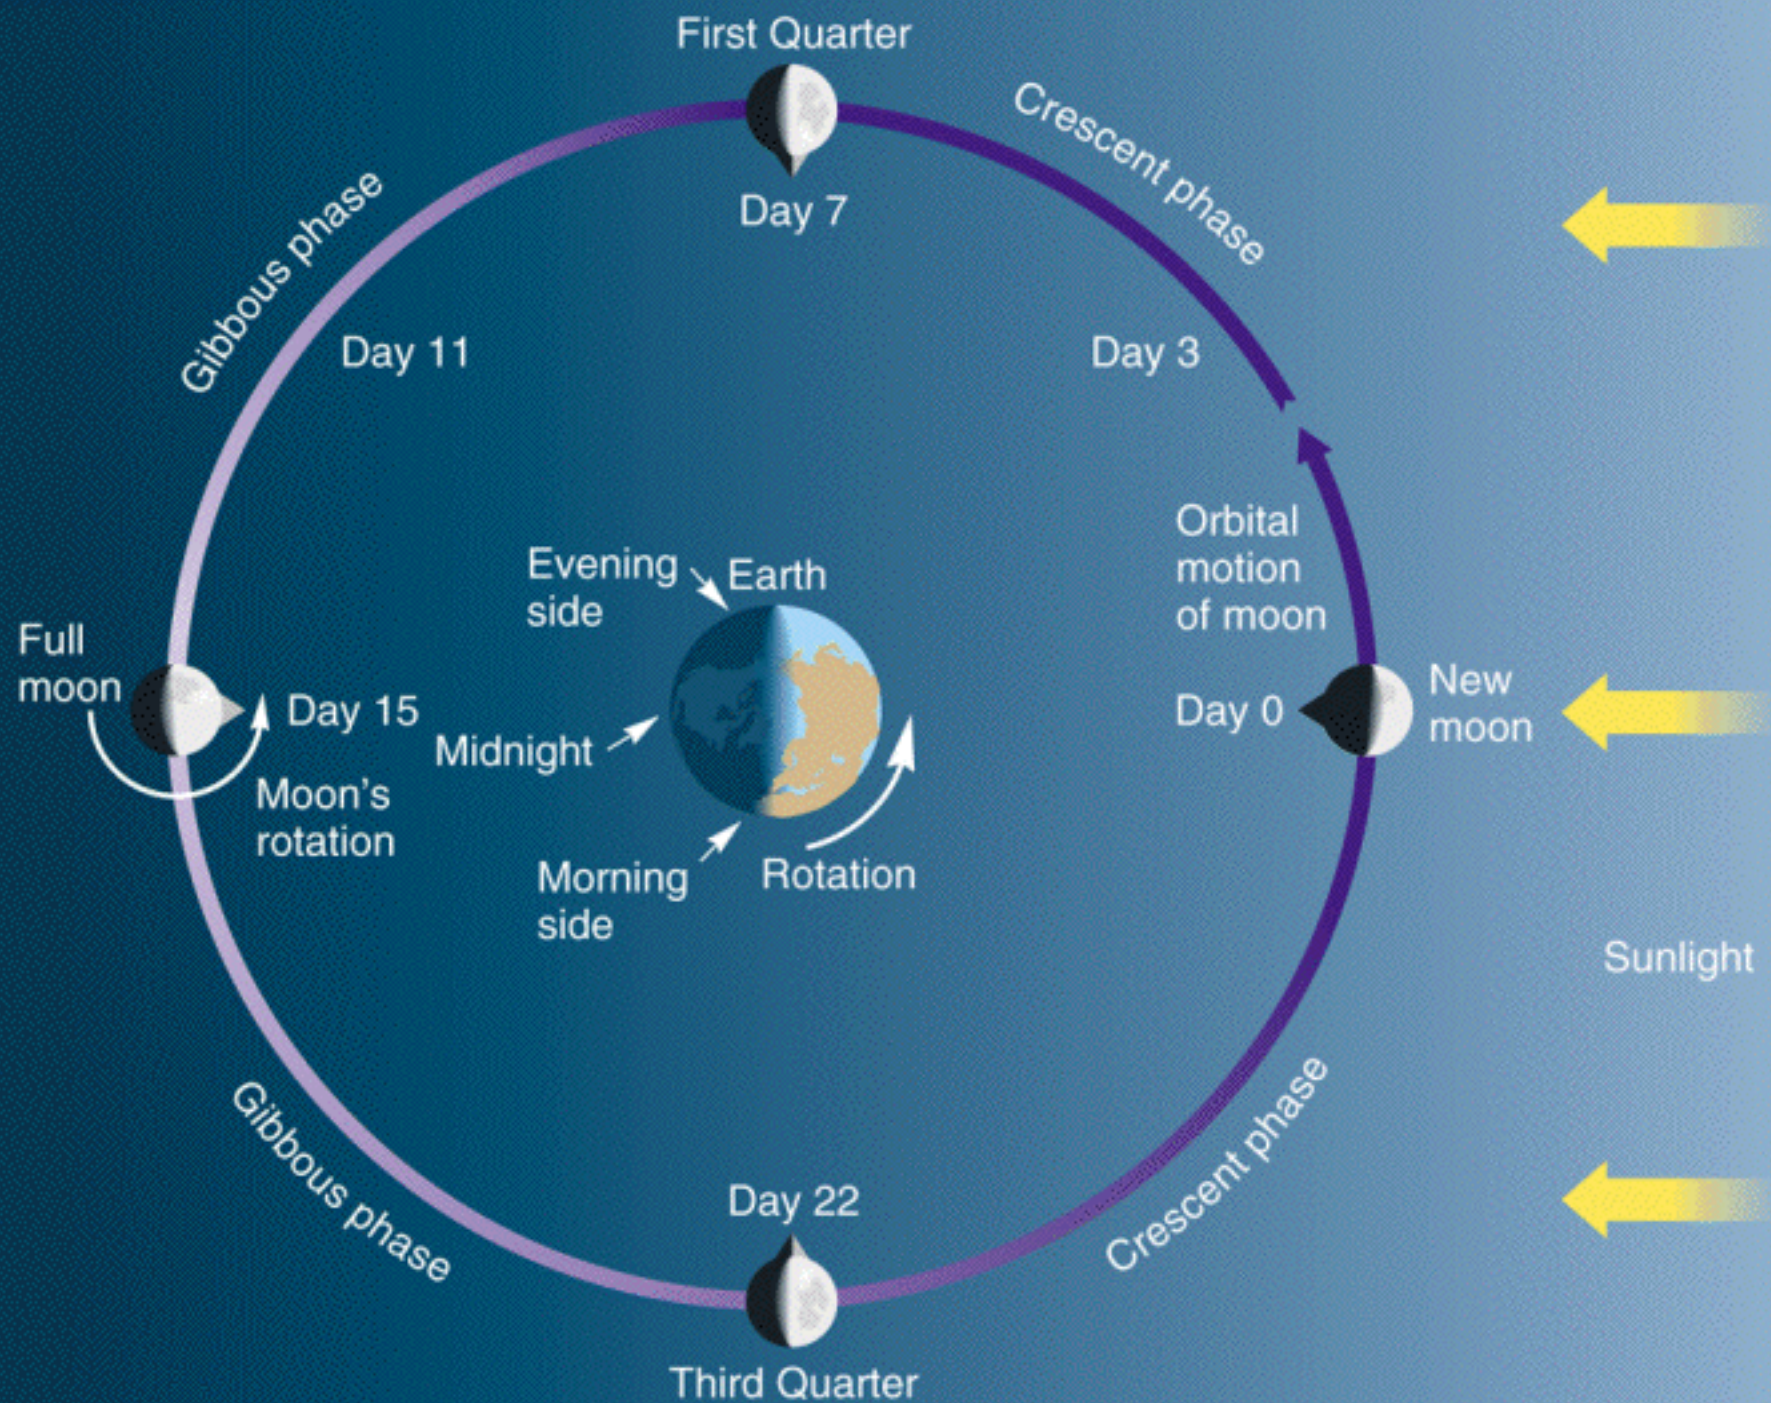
First Quarter

Day 7

Crescent phase

Gibbous phase

Day 11

Day 3

Orbital motion of moon

Evening side

Earth

Full moon

Day 15

Midnight

Day 0

New moon

Moon's rotation

Morning side

Rotation

Sunlight

Gibbous phase

Crescent phase

Day 22

Third Quarter